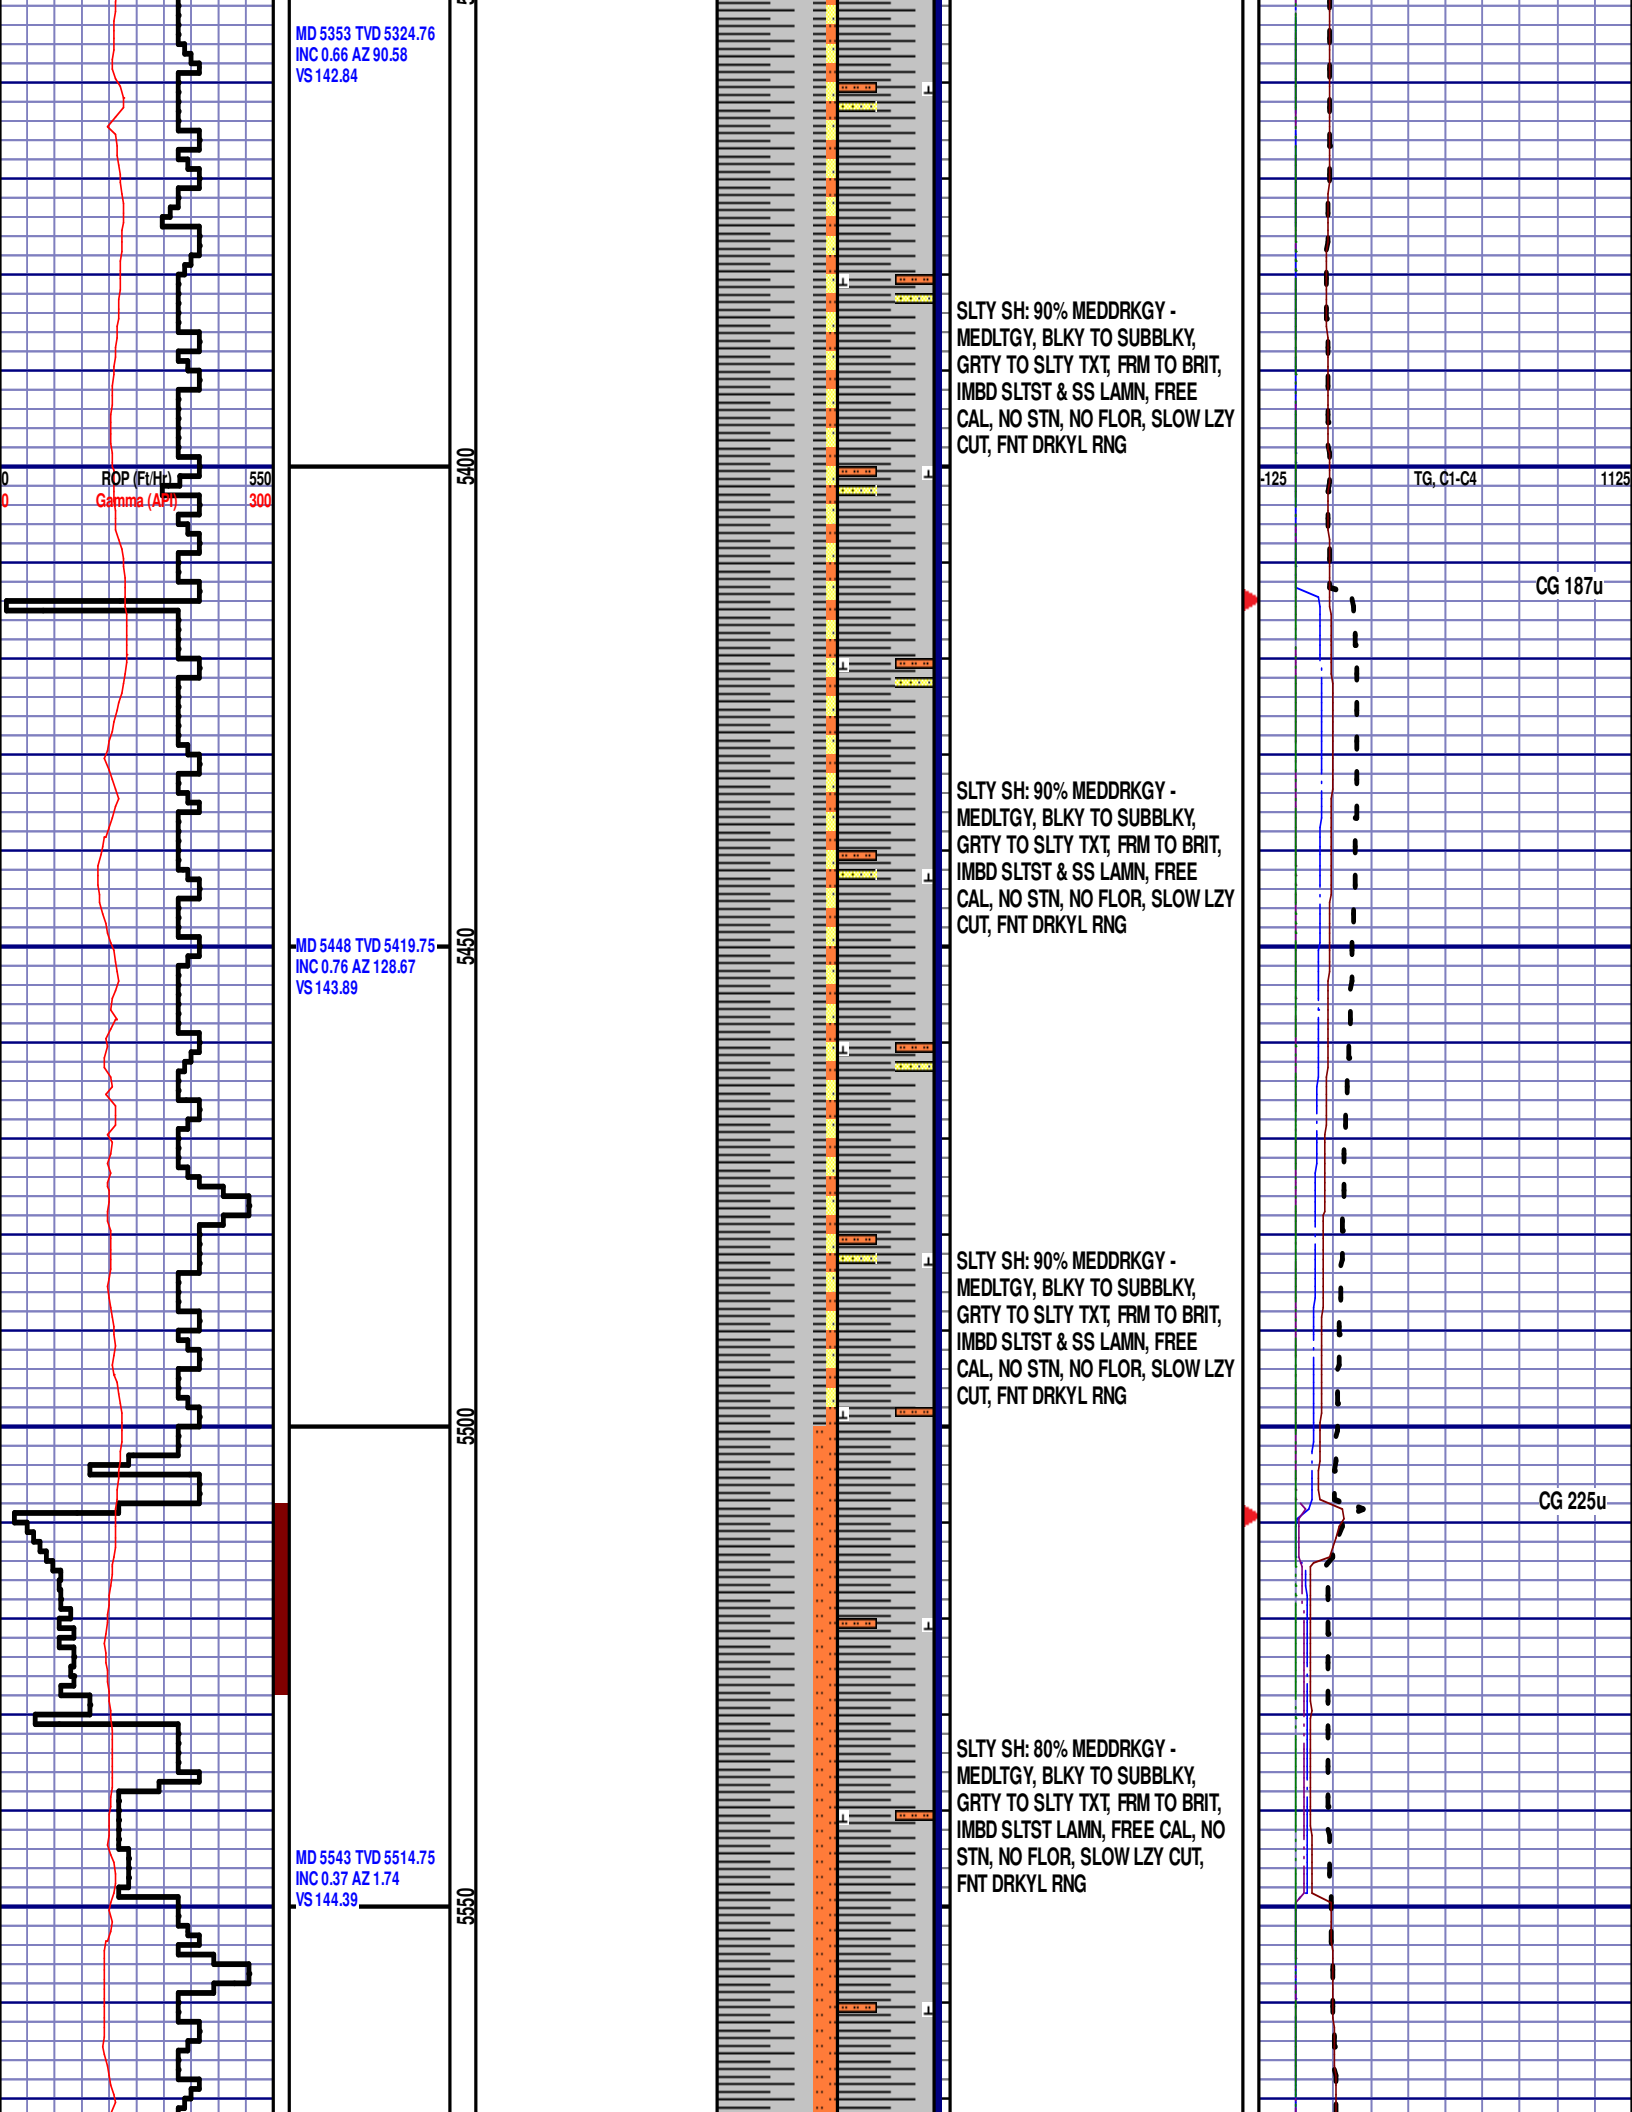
MD 5353 TVD 5324.76
INC 0.66 AZ 90.58
VS 142.84

SLTY SH: 90% MEDDRKGY - MEDLTGY, BLKY TO SUBBLKY, GRTY TO SLTY TXT, FRM TO BRIT, IMBD SLTST & SS LAMN, FREE CAL, NO STN, NO FLOR, SLOW LZY CUT, FNT DRKYL RNG

5400

0 ROP (Ft/Hr) 550
0 Gamma (API) 300

-125 TG, C1-C4 1125

CG 187u

SLTY SH: 90% MEDDRKGY - MEDLTGY, BLKY TO SUBBLKY, GRTY TO SLTY TXT, FRM TO BRIT, IMBD SLTST & SS LAMN, FREE CAL, NO STN, NO FLOR, SLOW LZY CUT, FNT DRKYL RNG

MD 5448 TVD 5419.75
INC 0.76 AZ 128.67
VS 143.89

5450

SLTY SH: 90% MEDDRKGY - MEDLTGY, BLKY TO SUBBLKY, GRTY TO SLTY TXT, FRM TO BRIT, IMBD SLTST & SS LAMN, FREE CAL, NO STN, NO FLOR, SLOW LZY CUT, FNT DRKYL RNG

5500

CG 225u

SLTY SH: 80% MEDDRKGY - MEDLTGY, BLKY TO SUBBLKY, GRTY TO SLTY TXT, FRM TO BRIT, IMBD SLTST LAMN, FREE CAL, NO STN, NO FLOR, SLOW LZY CUT, FNT DRKYL RNG

MD 5543 TVD 5514.75
INC 0.37 AZ 1.74
VS 144.39

5550